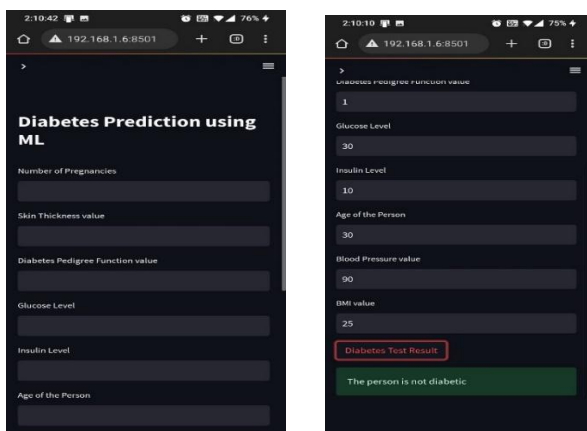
2:10:42 76%

192.168.1.6:8501

Diabetes Prediction using ML

Number of Pregnancies

Skin Thickness value

Diabetes Pedigree Function value

Glucose Level

Insulin Level

Age of the Person

2:10:10 75%

192.168.1.6:8501

Diabetes Pedigree Function value

1

Glucose Level

30

Insulin Level

10

Age of the Person

30

Blood Pressure value

90

BMI value

25

Diabetes Test Result

The person is not diabetic